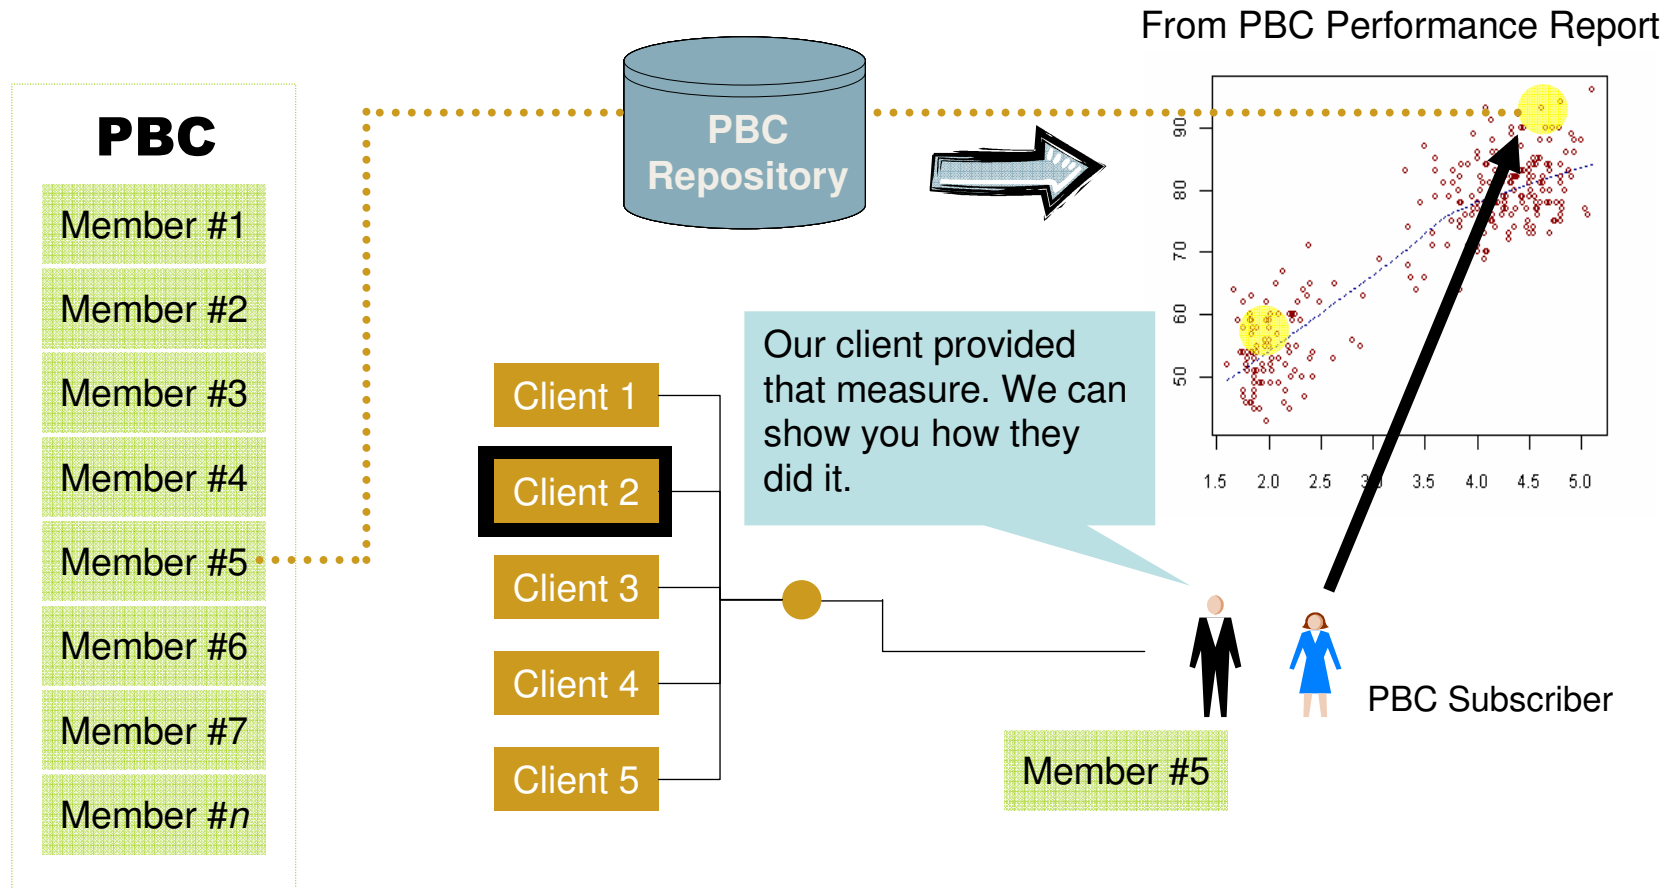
From PBC Performance Report

PBC

Member #1

Member #2

Member #3

Member #4

Member #5

Member #6

Member #7

Member #$n$

PBC Repository

90
80
70
60
50

1.5 2.0 2.5 3.0 3.5 4.0 4.5 5.0

Our client provided that measure. We can show you how they did it.

Client 1

Client 2

Client 3

Client 4

Client 5

PBC Subscriber

Member #5